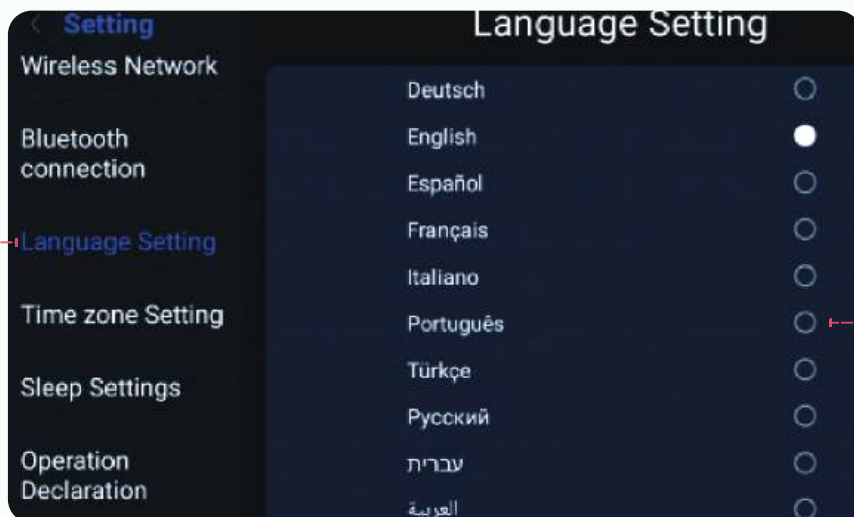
Setting

Wireless Network

Bluetooth connection

Language Setting

Time zone Setting

Sleep Settings

Operation Declaration

Language Setting

Deutsch

English

Español

Français

Italiano

Português

Türkçe

Русский

עברית

العربية